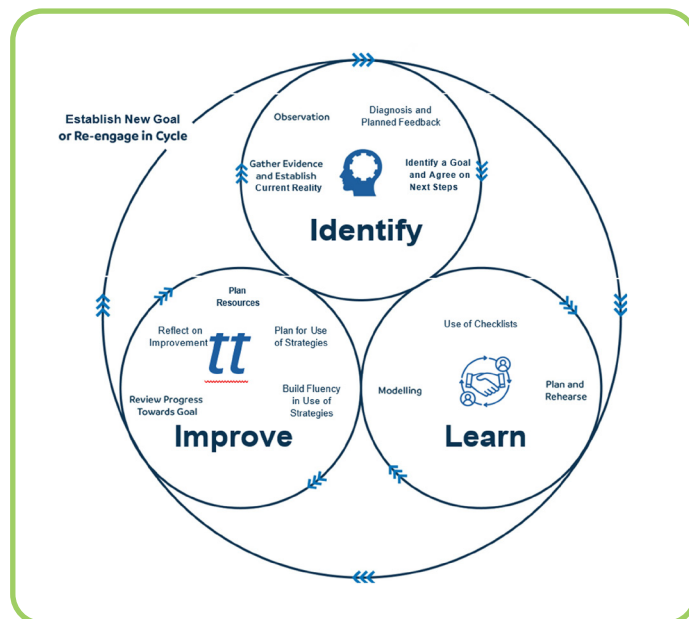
Establish New Goal or Re-engage in Cycle

Observation

Diagnosis and Planned Feedback

Gather Evidence and Establish Current Reality

Identify a Goal and Agree on Next Steps

Identify

Plan Resources

Reflect on Improvement

tt

Plan for Use of Strategies

Review Progress Towards Goal

Build Fluency in Use of Strategies

Improve

Use of Checklists

Modelling

Plan and Rehearse

Learn